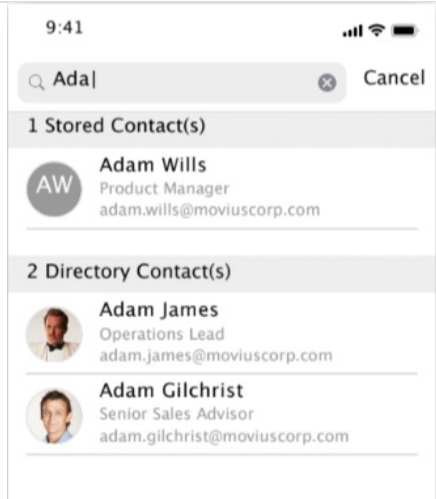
9:41

Ada|

Cancel

1 Stored Contact(s)

AW

Adam Wills
Product Manager
adam.wills@moviuscorp.com

2 Directory Contact(s)

Adam James
Operations Lead
adam.james@moviuscorp.com

Adam Gilchrist
Senior Sales Advisor
adam.gilchrist@moviuscorp.com